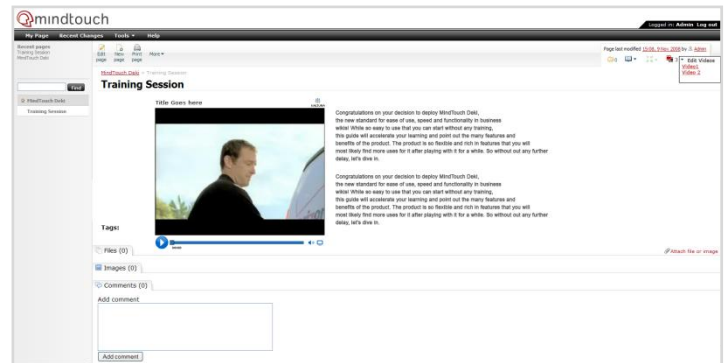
mindtouch

Logged in: Admin Log out

My Page Recent Changes Tools Help

Recent pages
Training Session
MindTouch Deki

Edit page New page Print page More

Page last modified 15:08, 9 Nov 2008 by Admin

Edit Videos
Video1
Video 2

Find

MindTouch Deki
Training Session

MindTouch Deki > Training Session

Training Session

Title Goes here

Congratulations on your decision to deploy MindTouch Deki, the new standard for ease of use, speed and functionality in business wikis! While so easy to use that you can start without any training, this guide will accelerate your learning and point out the many features and benefits of the product. The product is so flexible and rich in features that you will most likely find more uses for it after playing with it for a while. So without out any further delay, let's dive in.

Congratulations on your decision to deploy MindTouch Deki, the new standard for ease of use, speed and functionality in business wikis! While so easy to use that you can start without any training, this guide will accelerate your learning and point out the many features and benefits of the product. The product is so flexible and rich in features that you will most likely find more uses for it after playing with it for a while. So without out any further delay, let's dive in.

Tags:

Files (0)

Attach file or image

Images (0)

Comments (0)

Add comment

Add comment